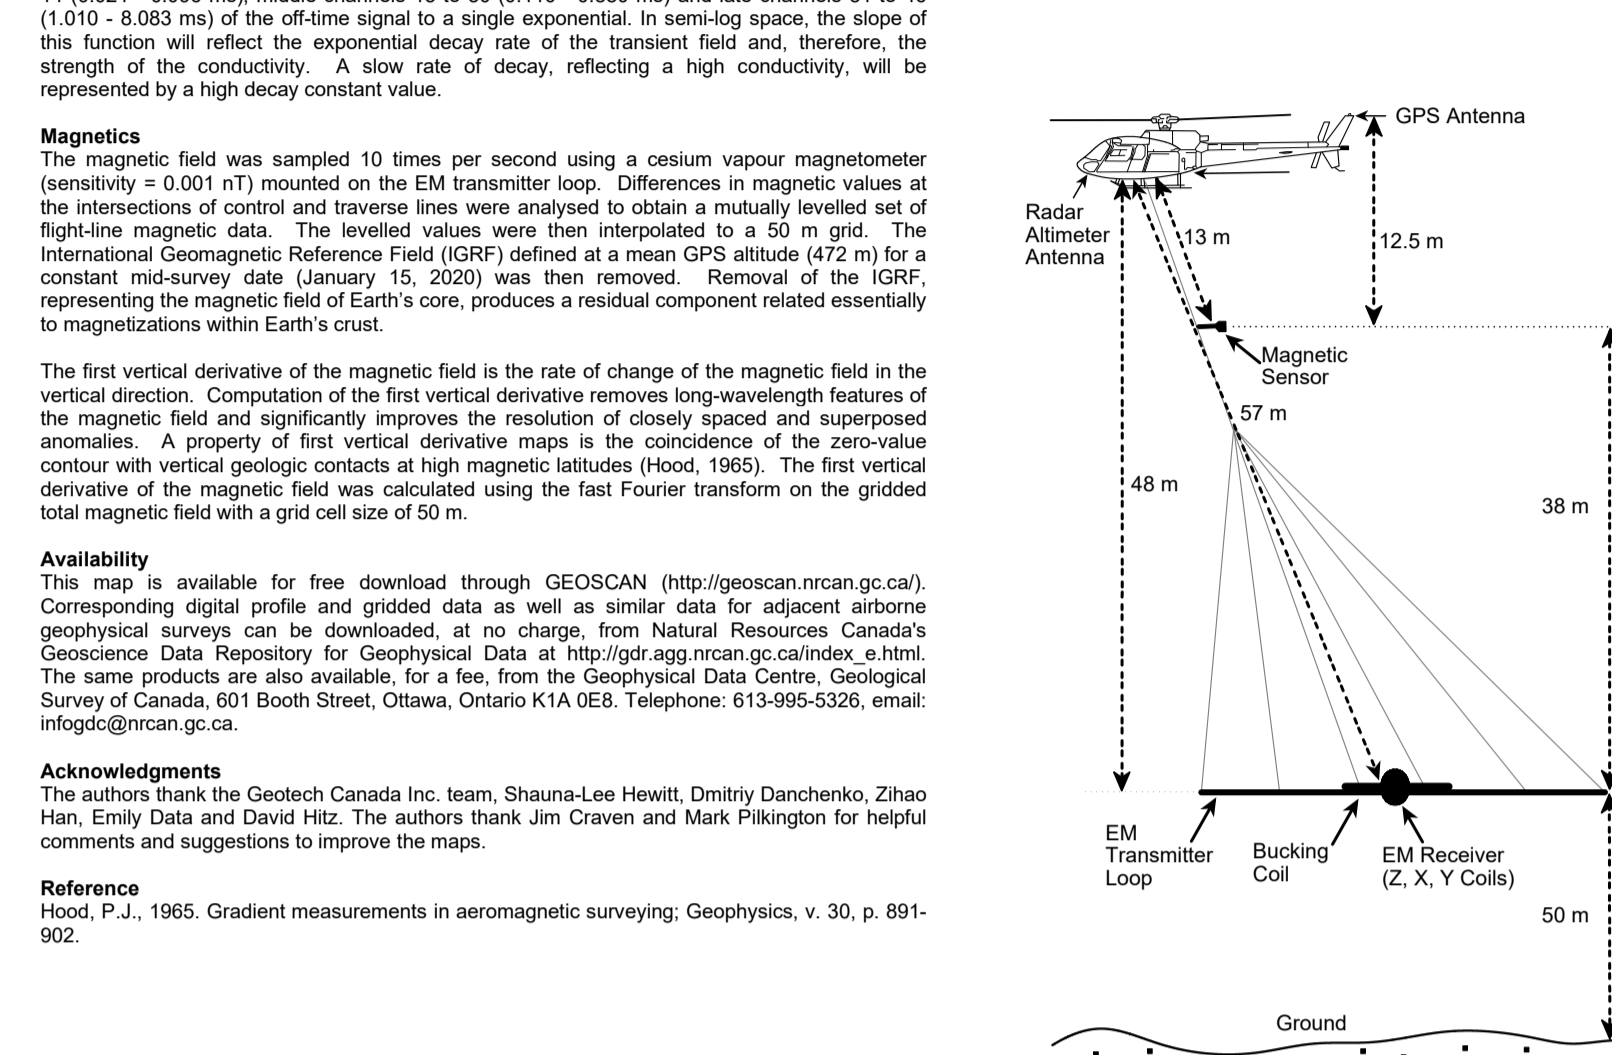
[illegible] (1.010 - 8.083 ms) of the off-time signal to a single exponential. In semi-log space, the slope of this function will reflect the exponential decay rate of the transient field and, therefore, the strength of the conductivity. A slow rate of decay, reflecting a high conductivity, will be represented by a high decay constant value.

**Magnetics**
The magnetic field was sampled 10 times per second using a cesium vapour magnetometer (sensitivity = 0.001 nT) mounted on the EM transmitter loop. Differences in magnetic values at the intersections of control and traverse lines were analysed to obtain a mutually levelled set of flight-line magnetic data. The levelled values were then interpolated to a 50 m grid. The International Geomagnetic Reference Field (IGRF) defined at a mean GPS altitude (472 m) for a constant mid-survey date (January 15, 2020) was then removed. Removal of the IGRF, representing the magnetic field of Earth's core, produces a residual component related essentially to magnetizations within Earth's crust.

The first vertical derivative of the magnetic field is the rate of change of the magnetic field in the vertical direction. Computation of the first vertical derivative removes long-wavelength features of the magnetic field and significantly improves the resolution of closely spaced and superposed anomalies. A property of first vertical derivative maps is the coincidence of the zero-value contour with vertical geologic contacts at high magnetic latitudes (Hood, 1965). The first vertical derivative of the magnetic field was calculated using the fast Fourier transform on the gridded total magnetic field with a grid cell size of 50 m.

**Availability**
This map is available for free download through GEOSCAN (http://geoscan.nrcan.gc.ca/). Corresponding digital profile and gridded data as well as similar data for adjacent airborne geophysical surveys can be downloaded, at no charge, from Natural Resources Canada's Geoscience Data Repository for Geophysical Data at http://gdr.agg.nrcan.gc.ca/index_e.html. The same products are also available, for a fee, from the Geophysical Data Centre, Geological Survey of Canada, 601 Booth Street, Ottawa, Ontario K1A 0E8. Telephone: 613-995-5326, email: infogdc@nrcan.gc.ca.

**Acknowledgments**
The authors thank the Geotech Canada Inc. team, Shauna-Lee Hewitt, Dmitriy Danchenko, Zihao Han, Emily Data and David Hitz. The authors thank Jim Craven and Mark Pilkington for helpful comments and suggestions to improve the maps.

**Reference**
Hood, P.J., 1965. Gradient measurements in aeromagnetic surveying; Geophysics, v. 30, p. 891-902.

GPS Antenna
Radar Altimeter Antenna
13 m
12.5 m
Magnetic Sensor
57 m
48 m
38 m
EM Transmitter Loop
Bucking Coil
EM Receiver (Z, X, Y Coils)
50 m
Ground